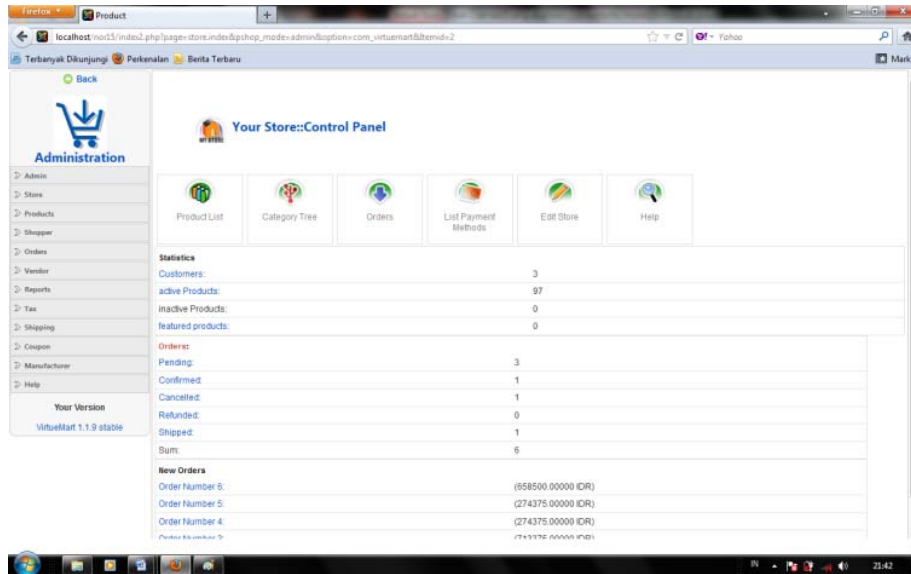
Firefox Product +

localhost/nov15/index2.php?page=store.index&pshop_mode=admin&option=com_virtuemart&Itemid=2

Yahoo

Terbanyak Dikunjungi Perkenalan Berita Terbaru

Mark

Back

Administration

Admin
Store
Products
Shopper
Orders
Vendor
Reports
Tax
Shipping
Coupon
Manufacturer
Help

Your Version
VirtueMart 1.1.9 stable

Your Store::Control Panel

Product List
Category Tree
Orders
List Payment Methods
Edit Store
Help

| Statistics | |
|---|---|
| Customers: | 3 |
| active Products: | 97 |
| inactive Products: | 0 |
| featured products: | 0 |

| Orders: | |
|---|---|
| Pending: | 3 |
| Confirmed: | 1 |
| Cancelled: | 1 |
| Refunded: | 0 |
| Shipped: | 1 |
| Sum: | 6 |

| New Orders | |
|---|---|
| Order Number 6: | (658500.00000 IDR) |
| Order Number 5: | (274375.00000 IDR) |
| Order Number 4: | (274375.00000 IDR) |
| Order Number 3: | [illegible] |

IN 21:42